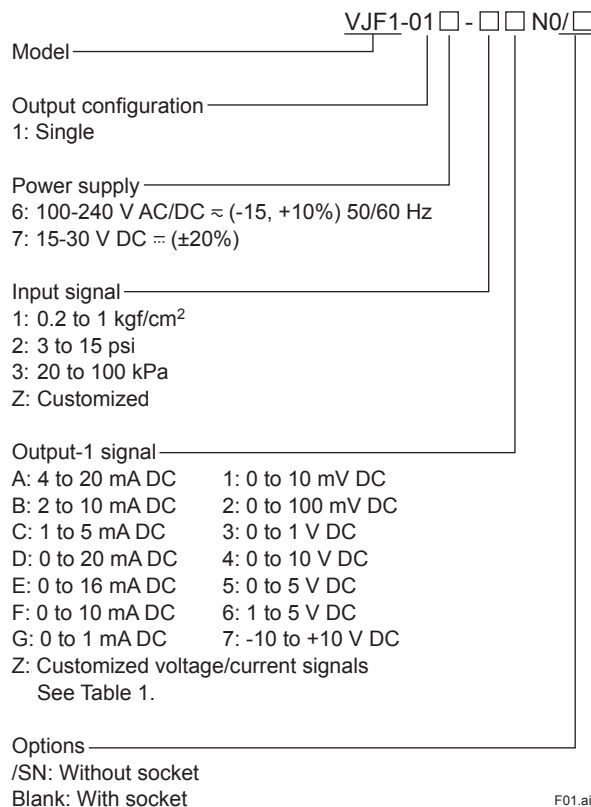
VJF1-01□-□□N0/□

Model

Output configuration
1: Single

Power supply
6: 100-240 V AC/DC ≈ (-15, +10%) 50/60 Hz
7: 15-30 V DC ⎓ (±20%)

Input signal
1: 0.2 to 1 kgf/cm$^2$
2: 3 to 15 psi
3: 20 to 100 kPa
Z: Customized

Output-1 signal
A: 4 to 20 mA DC
B: 2 to 10 mA DC
C: 1 to 5 mA DC
D: 0 to 20 mA DC
E: 0 to 16 mA DC
F: 0 to 10 mA DC
G: 0 to 1 mA DC
1: 0 to 10 mV DC
2: 0 to 100 mV DC
3: 0 to 1 V DC
4: 0 to 10 V DC
5: 0 to 5 V DC
6: 1 to 5 V DC
7: -10 to +10 V DC
Z: Customized voltage/current signals
See Table 1.

Options
/SN: Without socket
Blank: With socket

F01.ai